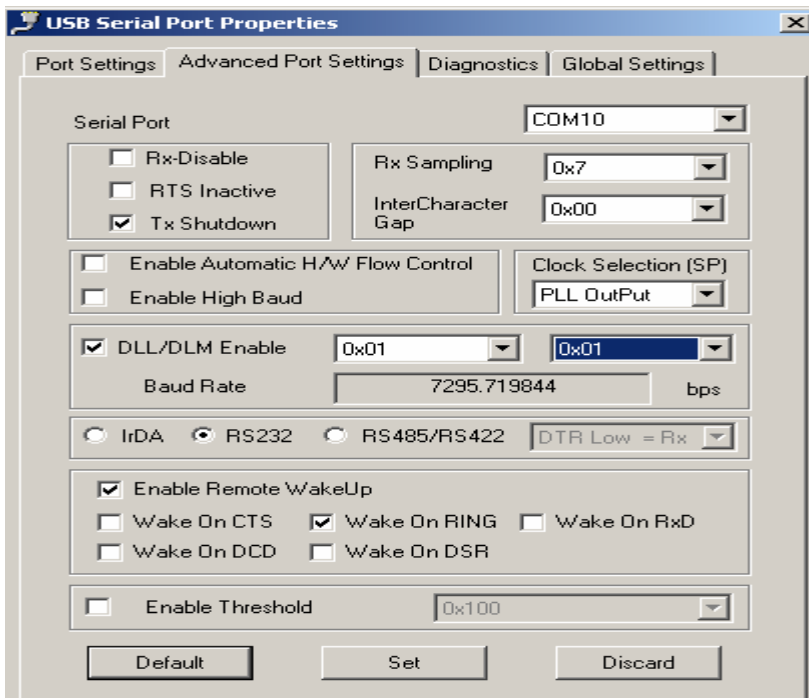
USB Serial Port Properties

Port Settings | Advanced Port Settings | Diagnostics | Global Settings

Serial Port COM10

Rx-Disable
RTS Inactive
Tx Shutdown

Rx Sampling 0x7
InterCharacter Gap 0x00

Enable Automatic H/W Flow Control
Enable High Baud

Clock Selection (SP)
PLL OutPut

DLL/DLM Enable 0x01 0x01
Baud Rate 7295.719844 bps

IrDA RS232 RS485/RS422 DTR Low = Rx

Enable Remote WakeUp
Wake On CTS Wake On RING Wake On RxD
Wake On DCD Wake On DSR

Enable Threshold 0x100

Default Set Discard